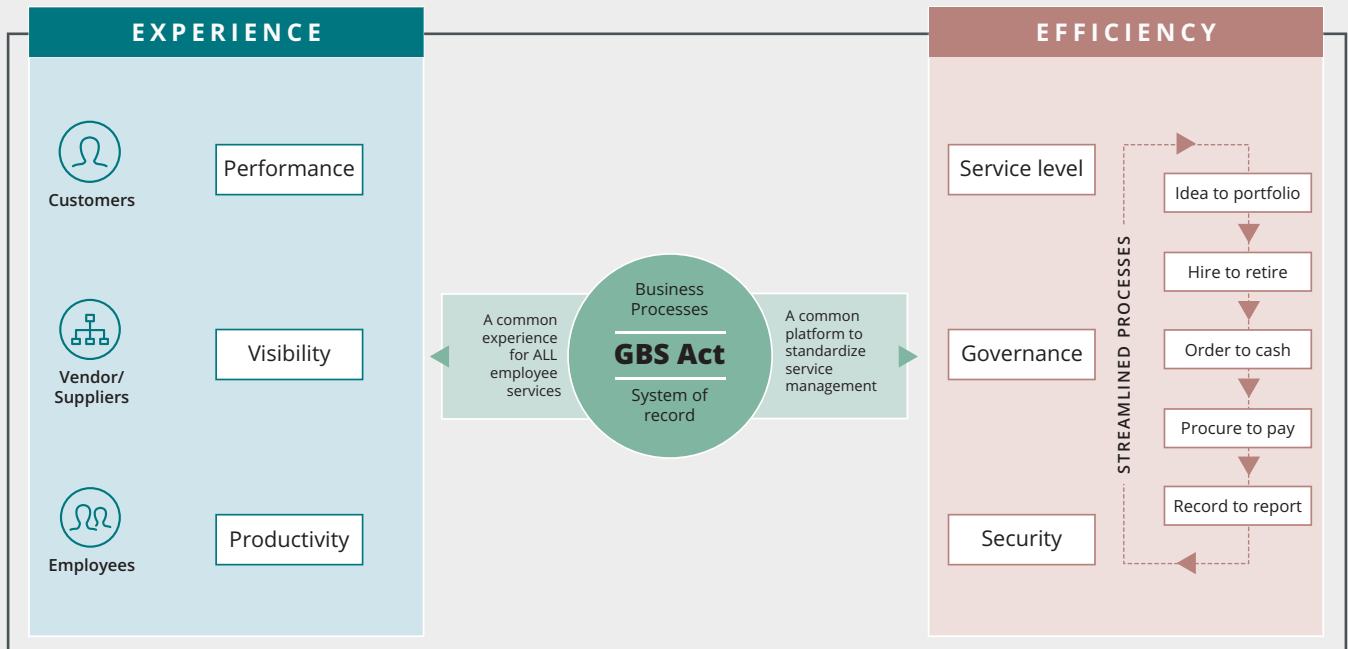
EXPERIENCE

Customers

Performance

Vendor/ Suppliers

Visibility

Employees

Productivity

A common experience for ALL employee services

Business Processes

GBS Act

System of record

A common platform to standardize service management

EFFICIENCY

Service level

Governance

Security

STREAMLINED PROCESSES

Idea to portfolio

Hire to retire

Order to cash

Procure to pay

Record to report